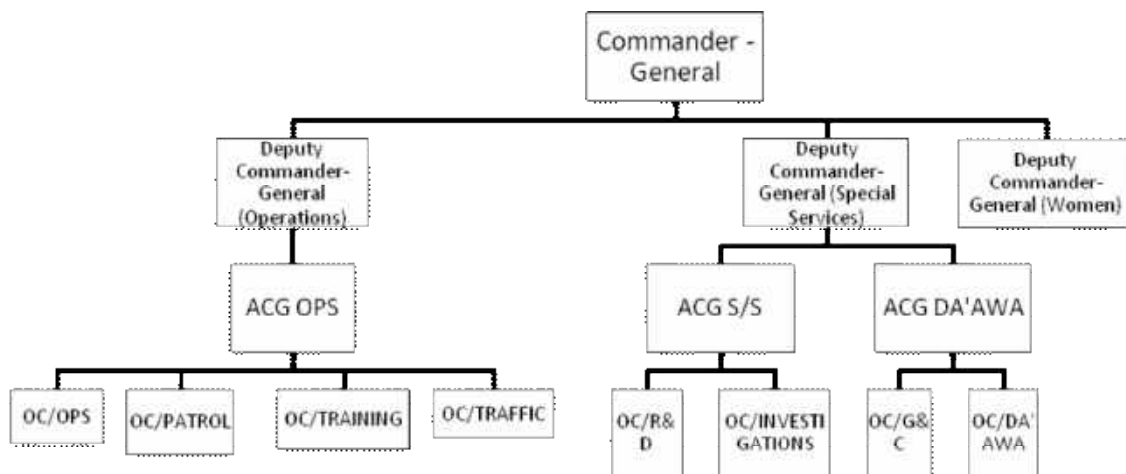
Commander - General

Deputy Commander-General (Operations)

Deputy Commander-General (Special Services)

Deputy Commander-General (Women)

ACG OPS

ACG S/S

ACG DA'AWA

OC/OPS

OC/PATROL

OC/TRAINING

OC/TRAFFIC

OC/R&D

OC/INVESTIGATIONS

OC/G&C

OC/DA'AWA